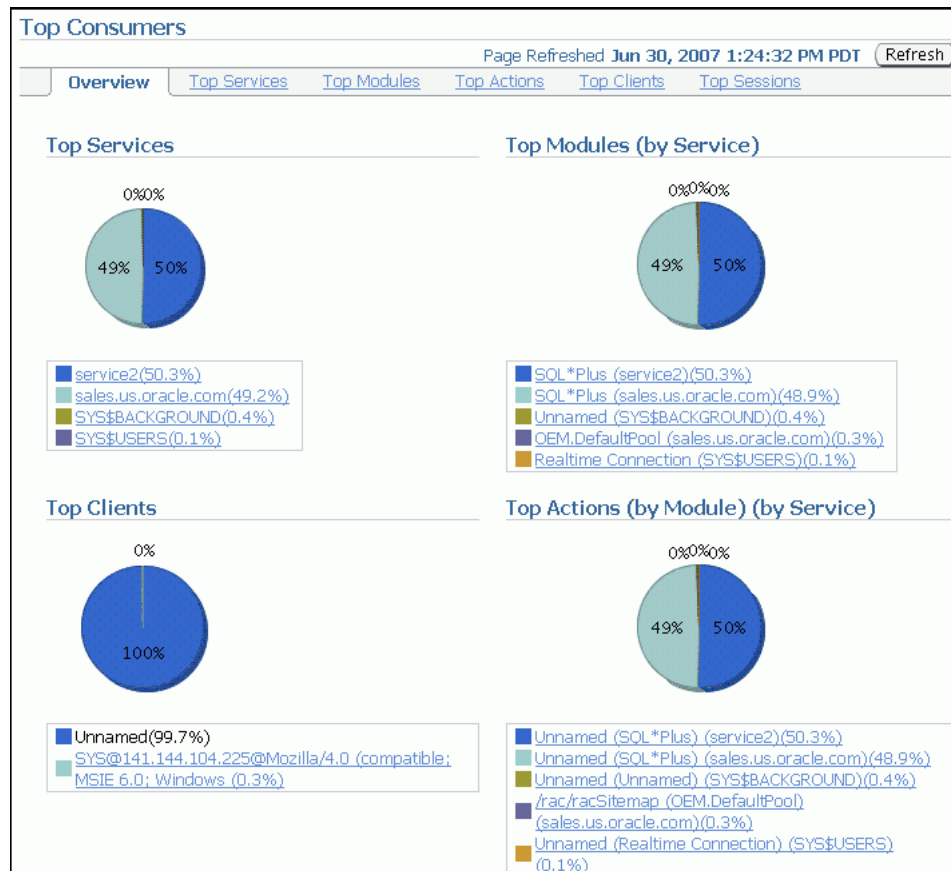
Top Consumers

Page Refreshed Jun 30, 2007 1:24:32 PM PDT Refresh

Overview | Top Services | Top Modules | Top Actions | Top Clients | Top Sessions

Top Services

0%0%

49% 50%

service2(50.3%)
sales.us.oracle.com(49.2%)
SYS$BACKGROUND(0.4%)
SYS$USERS(0.1%)

Top Modules (by Service)

0%0%0%

49% 50%

SQL*Plus (service2)(50.3%)
SQL*Plus (sales.us.oracle.com)(48.9%)
Unnamed (SYS$BACKGROUND)(0.4%)
OEM.DefaultPool (sales.us.oracle.com)(0.3%)
Realtime Connection (SYS$USERS)(0.1%)

Top Clients

0%

100%

Unnamed(99.7%)
SYS@141.144.104.225@Mozilla/4.0 (compatible; MSIE 6.0; Windows (0.3%)

Top Actions (by Module) (by Service)

0%0%0%

49% 50%

Unnamed (SQL*Plus) (service2)(50.3%)
Unnamed (SQL*Plus) (sales.us.oracle.com)(48.9%)
Unnamed (Unnamed) (SYS$BACKGROUND)(0.4%)
/rac/racSitemap (OEM.DefaultPool) (sales.us.oracle.com)(0.3%)
Unnamed (Realtime Connection) (SYS$USERS) (0.1%)